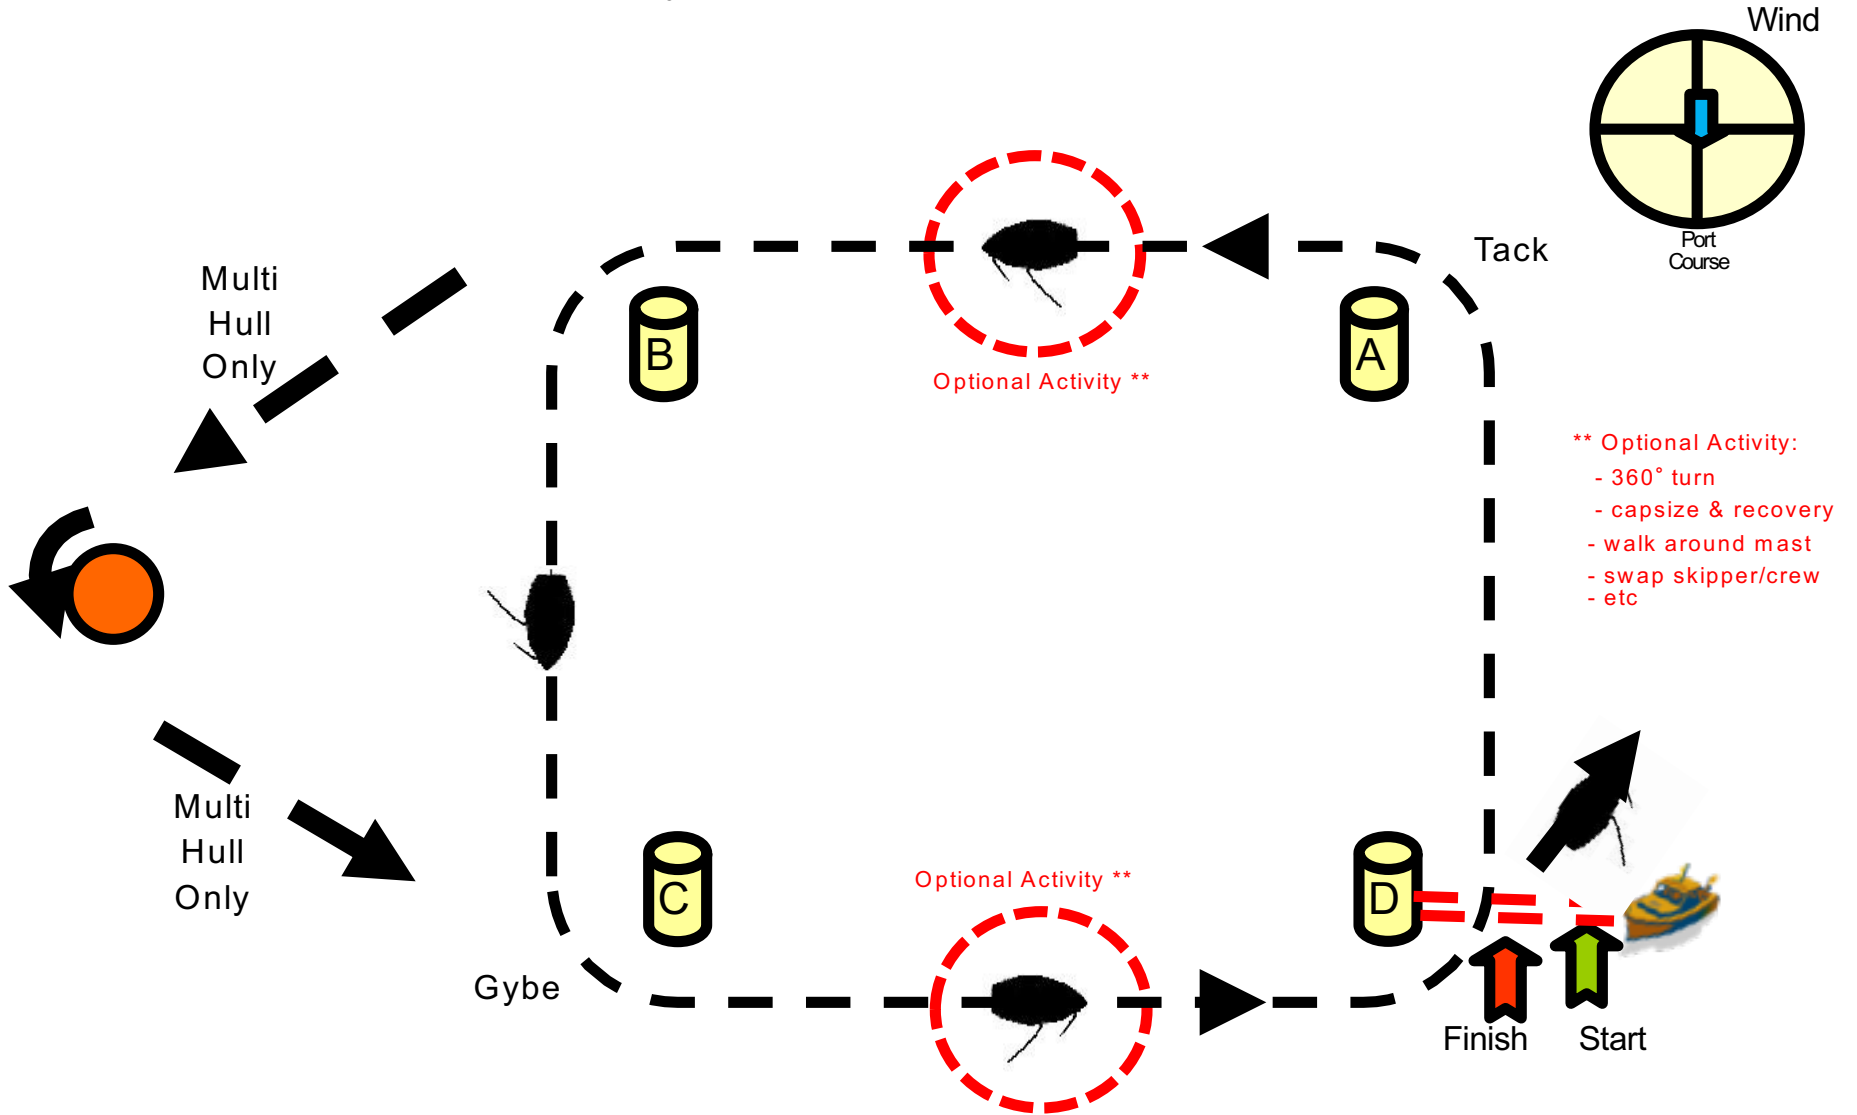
Wind

Port Course

Tack

Multi Hull Only

B

A

Optional Activity **

** Optional Activity:
- 360° turn
- capsize & recovery
- walk around mast
- swap skipper/crew
- etc

Multi Hull Only

C

D

Optional Activity **

Gybe

Finish

Start